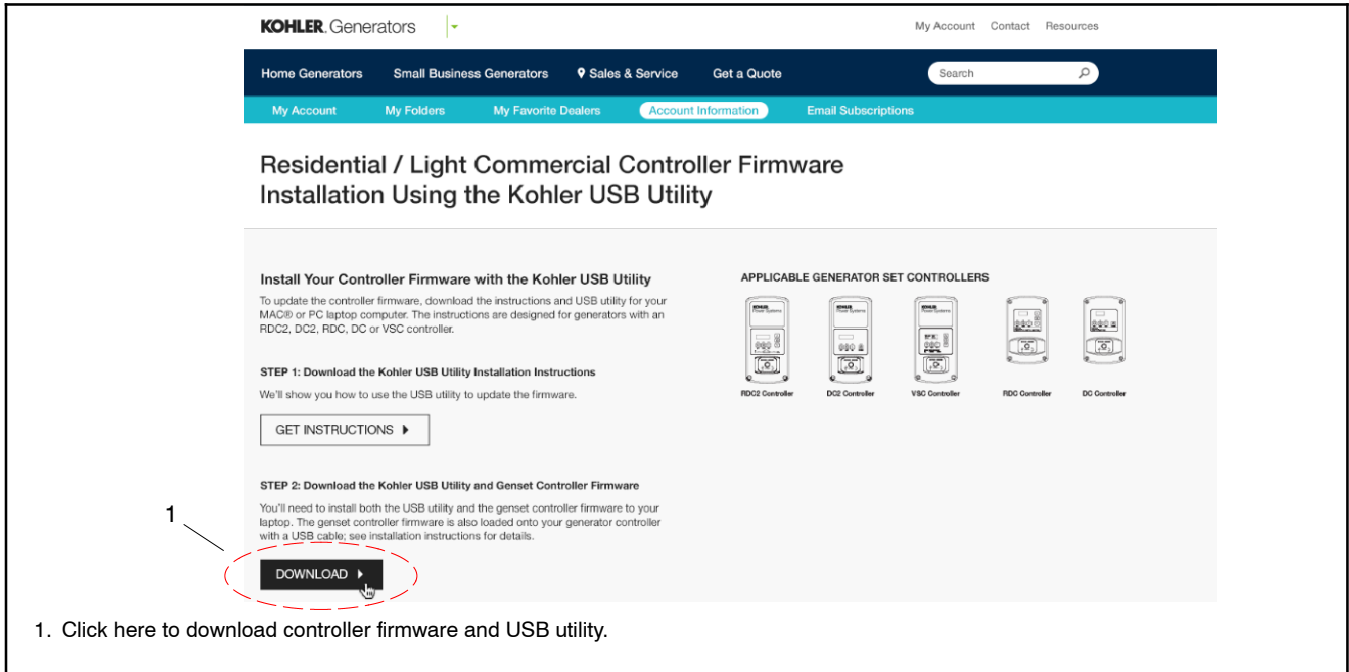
KOHLER. Generators

My Account Contact Resources

Home Generators Small Business Generators Sales & Service Get a Quote Search

My Account My Folders My Favorite Dealers Account Information Email Subscriptions

Residential / Light Commercial Controller Firmware Installation Using the Kohler USB Utility

Install Your Controller Firmware with the Kohler USB Utility

To update the controller firmware, download the instructions and USB utility for your MAC® or PC laptop computer. The instructions are designed for generators with an RDC2, DC2, RDC, DC or VSC controller.

STEP 1: Download the Kohler USB Utility Installation Instructions

We'll show you how to use the USB utility to update the firmware.

GET INSTRUCTIONS

STEP 2: Download the Kohler USB Utility and Genset Controller Firmware

You'll need to install both the USB utility and the genset controller firmware to your laptop. The genset controller firmware is also loaded onto your generator controller with a USB cable; see installation instructions for details.

1

DOWNLOAD

APPLICABLE GENERATOR SET CONTROLLERS

RDC2 Controller DC2 Controller VSC Controller RDC Controller DC Controller

1. Click here to download controller firmware and USB utility.